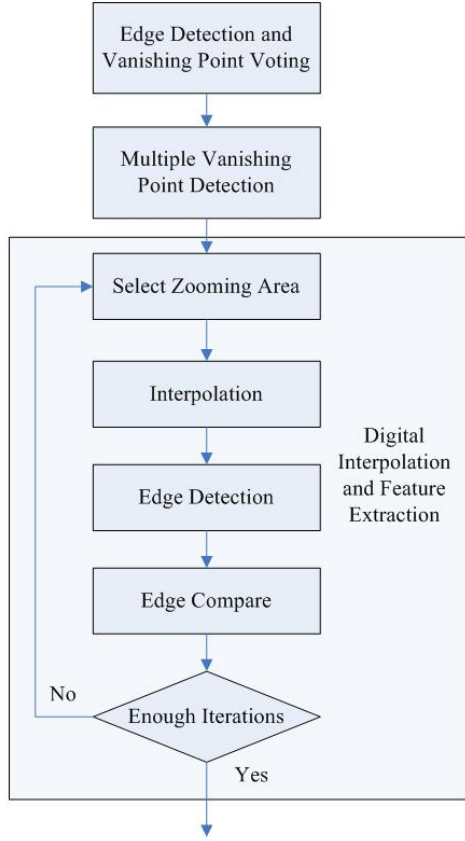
Edge Detection and Vanishing Point Voting

Multiple Vanishing Point Detection

Select Zooming Area

Interpolation

Digital Interpolation and Feature Extraction

Edge Detection

Edge Compare

No

Enough Iterations

Yes